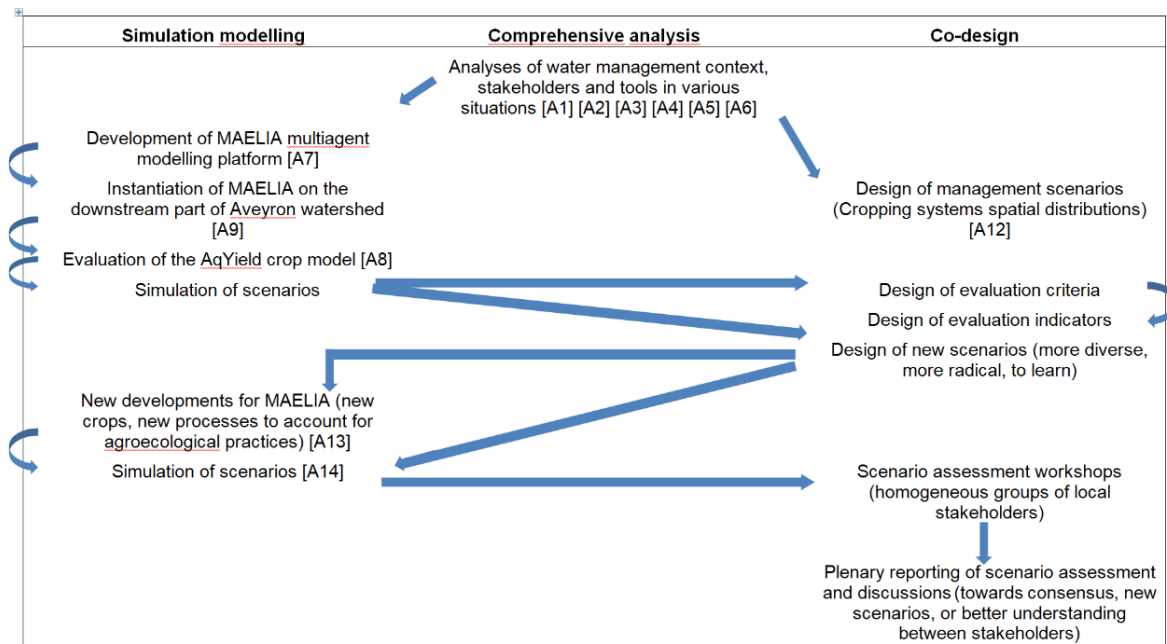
| Simulation modelling | Comprehensive analysis | Co-design |
|---|---|---|

Analyses of water management context, stakeholders and tools in various situations [A1] [A2] [A3] [A4] [A5] [A6]

Development of MAELIA multiagent modelling platform [A7]

Instantiation of MAELIA on the downstream part of Aveyron watershed [A9]

Evaluation of the AqYield crop model [A8]

Simulation of scenarios

Design of management scenarios (Cropping systems spatial distributions) [A12]

Design of evaluation criteria

Design of evaluation indicators

Design of new scenarios (more diverse, more radical, to learn)

New developments for MAELIA (new crops, new processes to account for agroecological practices) [A13]

Simulation of scenarios [A14]

Scenario assessment workshops (homogeneous groups of local stakeholders)

Plenary reporting of scenario assessment and discussions (towards consensus, new scenarios, or better understanding between stakeholders)